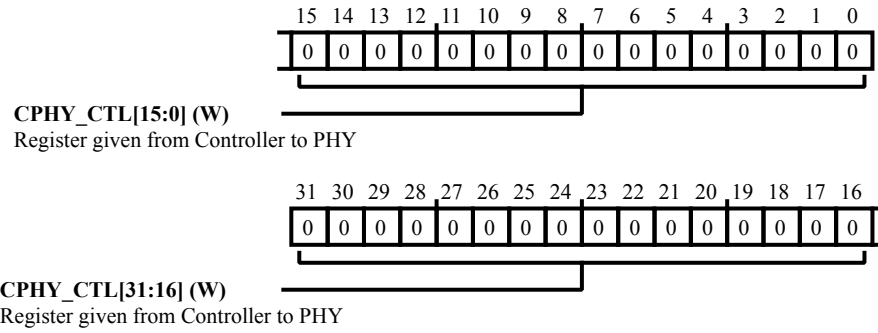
| 15 | 14 | 13 | 12 | 11 | 10 | 9 | 8 | 7 | 6 | 5 | 4 | 3 | 2 | 1 | 0 |
|---|---|---|---|---|---|---|---|---|---|---|---|---|---|---|---|
| 0 | 0 | 0 | 0 | 0 | 0 | 0 | 0 | 0 | 0 | 0 | 0 | 0 | 0 | 0 | 0 |

**CPHY_CTL[15:0] (W)**
Register given from Controller to PHY

| 31 | 30 | 29 | 28 | 27 | 26 | 25 | 24 | 23 | 22 | 21 | 20 | 19 | 18 | 17 | 16 |
|---|---|---|---|---|---|---|---|---|---|---|---|---|---|---|---|
| 0 | 0 | 0 | 0 | 0 | 0 | 0 | 0 | 0 | 0 | 0 | 0 | 0 | 0 | 0 | 0 |

**CPHY_CTL[31:16] (W)**
Register given from Controller to PHY